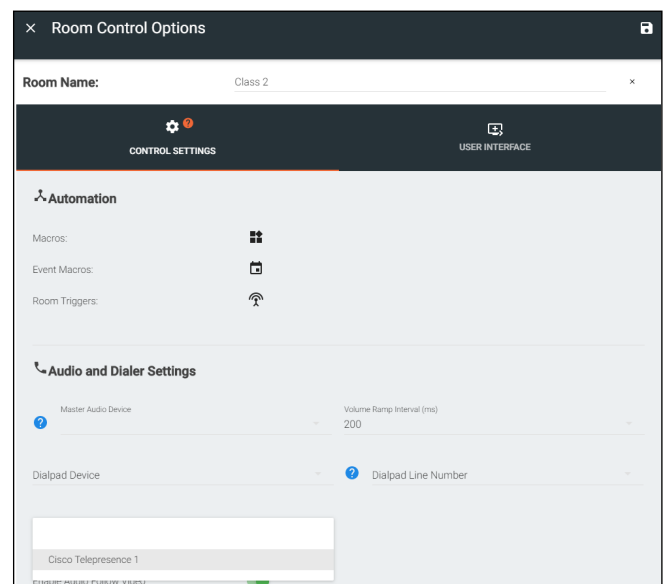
× Room Control Options

Room Name: Class 2 ×

CONTROL SETTINGS

USER INTERFACE

Automation

Macros:

Event Macros:

Room Triggers:

Audio and Dialer Settings

Master Audio Device

Volume Ramp Interval (ms)
200

Dialpad Device

Dialpad Line Number

Cisco Telepresence 1

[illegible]